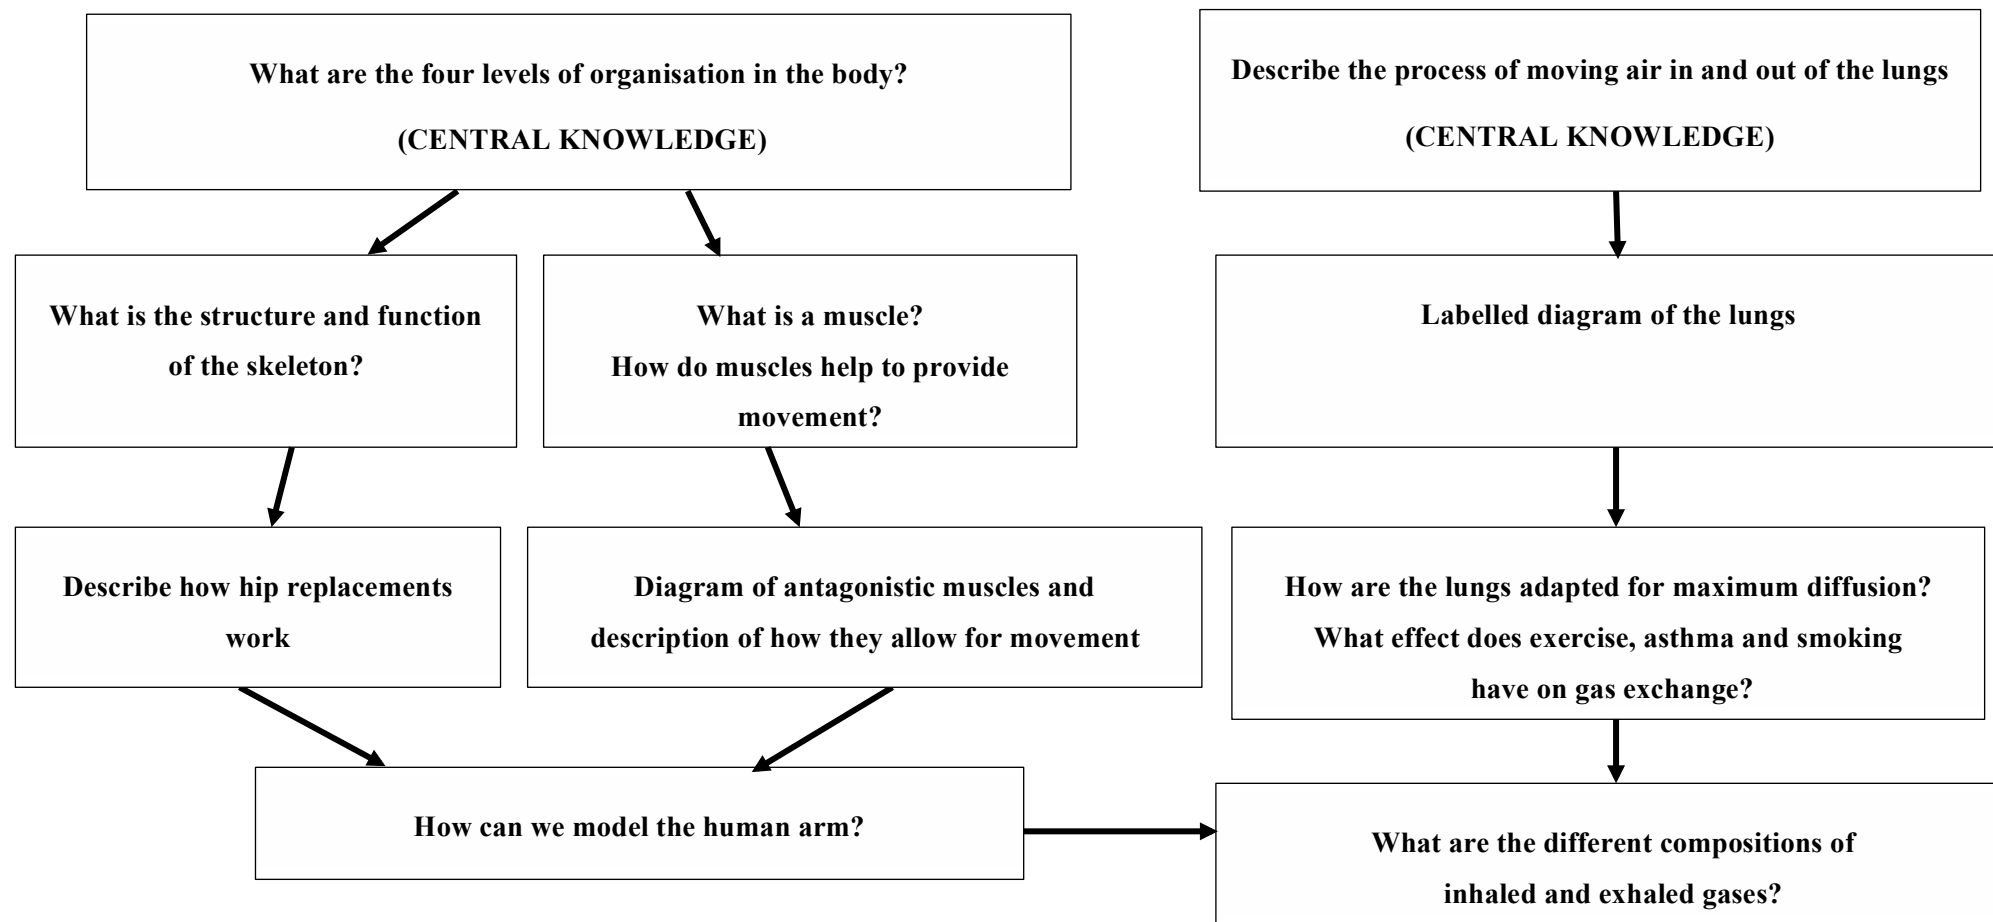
What are the four levels of organisation in the body?

(CENTRAL KNOWLEDGE)

What is the structure and function of the skeleton?

What is a muscle?
How do muscles help to provide movement?

Describe how hip replacements work

Diagram of antagonistic muscles and description of how they allow for movement

How can we model the human arm?

Describe the process of moving air in and out of the lungs

(CENTRAL KNOWLEDGE)

Labelled diagram of the lungs

How are the lungs adapted for maximum diffusion?
What effect does exercise, asthma and smoking have on gas exchange?

What are the different compositions of inhaled and exhaled gases?